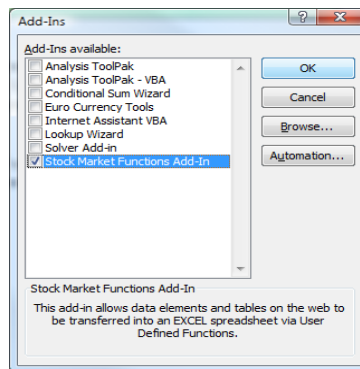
Add-Ins

?

X

Add-Ins available:

Analysis ToolPak
Analysis ToolPak - VBA
Conditional Sum Wizard
Euro Currency Tools
Internet Assistant VBA
Lookup Wizard
Solver Add-in
Stock Market Functions Add-In

OK

Cancel

Browse...

Automation...

Stock Market Functions Add-In

This add-in allows data elements and tables on the web to be transferred into an EXCEL spreadsheet via User Defined Functions.